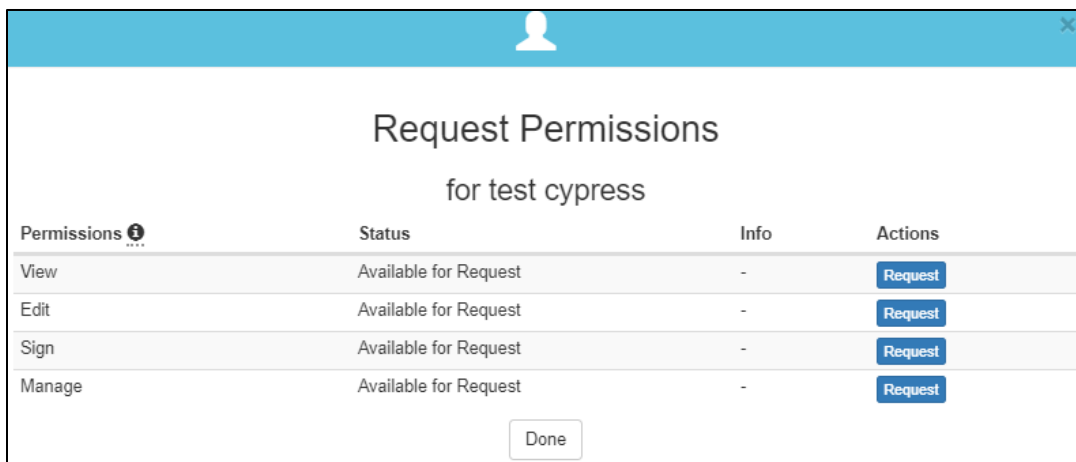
×

Request Permissions

for test cypress

| Permissions | Status | Info | Actions |
|---|---|---|---|
| View | Available for Request | - | Request |
| Edit | Available for Request | - | Request |
| Sign | Available for Request | - | Request |
| Manage | Available for Request | - | Request |

Done